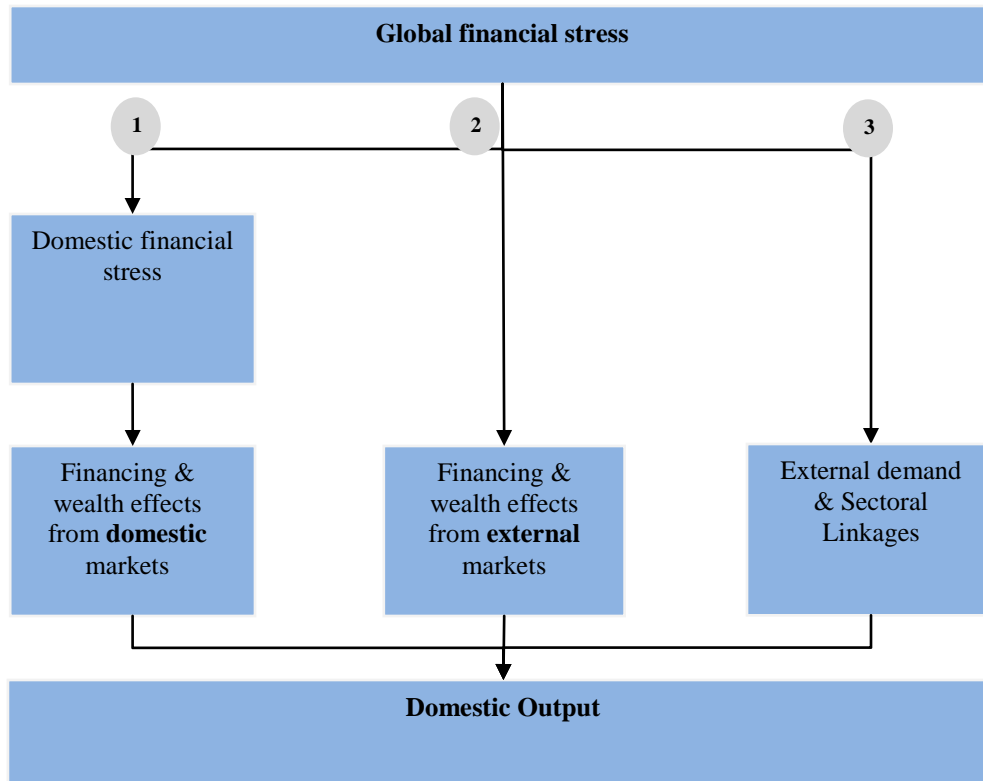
Global financial stress

1

2

3

Domestic financial stress

Financing & wealth effects from **domestic** markets

Financing & wealth effects from **external** markets

External demand & Sectoral Linkages

Domestic Output